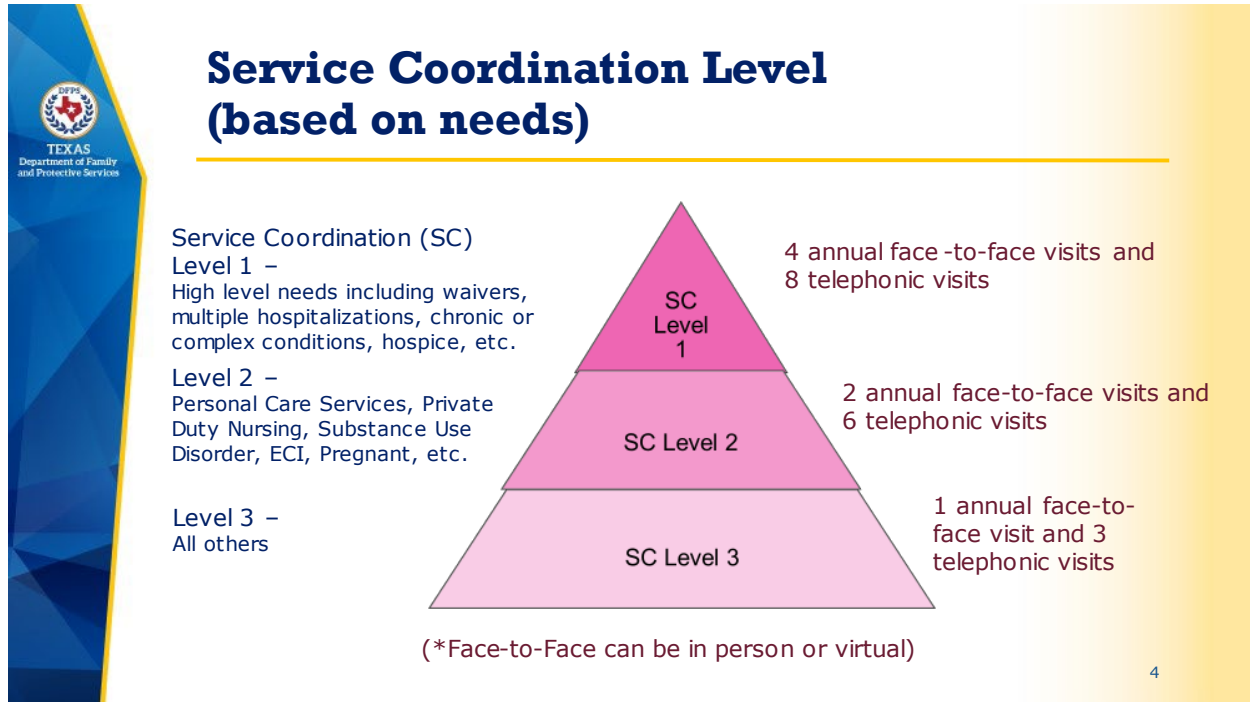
DFPS
TEXAS
Department of Family and Protective Services

Service Coordination Level (based on needs)

Service Coordination (SC)
Level 1 –
High level needs including waivers, multiple hospitalizations, chronic or complex conditions, hospice, etc.

Level 2 –
Personal Care Services, Private Duty Nursing, Substance Use Disorder, ECI, Pregnant, etc.

Level 3 –
All others

SC Level 1

SC Level 2

SC Level 3

4 annual face -to-face visits and 8 telephonic visits

2 annual face-to-face visits and 6 telephonic visits

1 annual face-to-face visit and 3 telephonic visits

(*Face-to-Face can be in person or virtual)

4